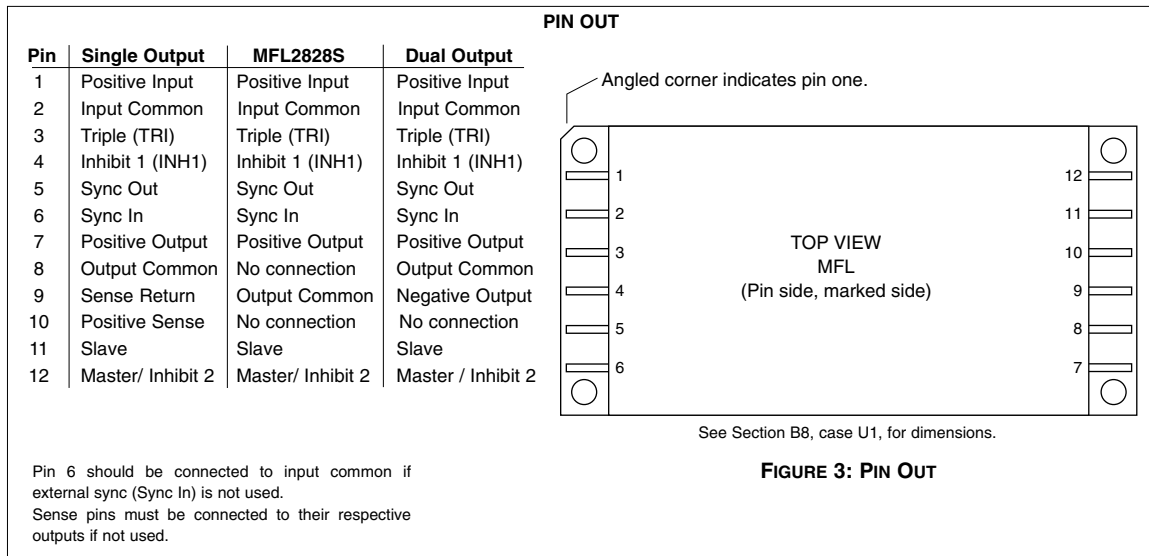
PIN OUT

| Pin | Single Output | MFL2828S | Dual Output |
|---|---|---|---|
| 1 | Positive Input | Positive Input | Positive Input |
| 2 | Input Common | Input Common | Input Common |
| 3 | Triple (TRI) | Triple (TRI) | Triple (TRI) |
| 4 | Inhibit 1 (INH1) | Inhibit 1 (INH1) | Inhibit 1 (INH1) |
| 5 | Sync Out | Sync Out | Sync Out |
| 6 | Sync In | Sync In | Sync In |
| 7 | Positive Output | Positive Output | Positive Output |
| 8 | Output Common | No connection | Output Common |
| 9 | Sense Return | Output Common | Negative Output |
| 10 | Positive Sense | No connection | No connection |
| 11 | Slave | Slave | Slave |
| 12 | Master/ Inhibit 2 | Master/ Inhibit 2 | Master / Inhibit 2 |

Angled corner indicates pin one.

1
2
3
4
5
6
12
11
10
9
8
7

TOP VIEW
MFL
(Pin side, marked side)

See Section B8, case U1, for dimensions.

FIGURE 3: PIN OUT

Pin 6 should be connected to input common if external sync (Sync In) is not used.
Sense pins must be connected to their respective outputs if not used.